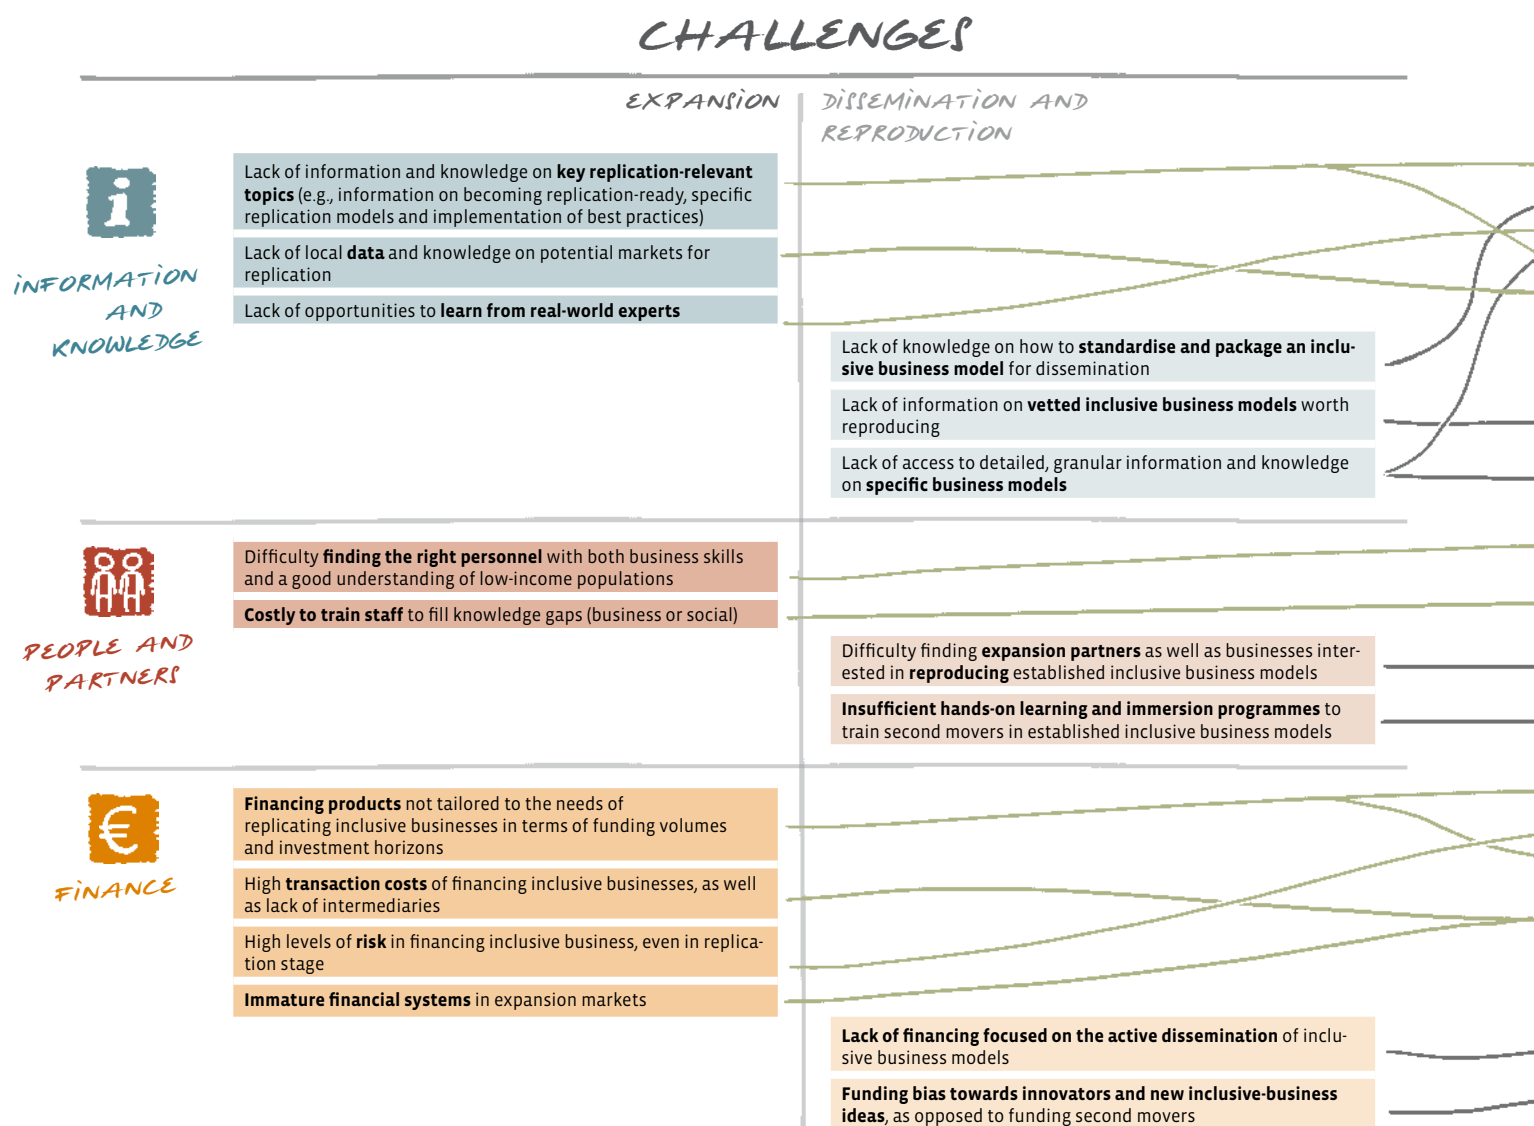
CHALLENGES

EXPANSION

DISSEMINATION AND REPRODUCTION

INFORMATION AND KNOWLEDGE

Lack of information and knowledge on **key replication-relevant topics** (e.g., information on becoming replication-ready, specific replication models and implementation of best practices)

Lack of local **data** and knowledge on potential markets for replication

Lack of opportunities to **learn from real-world experts**

Lack of knowledge on how to **standardise and package an inclusive business model** for dissemination

Lack of information on **vetted inclusive business models** worth reproducing

Lack of access to detailed, granular information and knowledge on **specific business models**

PEOPLE AND PARTNERS

Difficulty **finding the right personnel** with both business skills and a good understanding of low-income populations

**Costly to train staff** to fill knowledge gaps (business or social)

Difficulty finding **expansion partners** as well as businesses interested in **reproducing** established inclusive business models

**Insufficient hands-on learning and immersion programmes** to train second movers in established inclusive business models

FINANCE

**Financing products** not tailored to the needs of replicating inclusive businesses in terms of funding volumes and investment horizons

High **transaction costs** of financing inclusive businesses, as well as lack of intermediaries

High levels of **risk** in financing inclusive business, even in replication stage

**Immature financial systems** in expansion markets

**Lack of financing focused on the active dissemination** of inclusive business models

**Funding bias towards innovators and new inclusive-business ideas**, as opposed to funding second movers